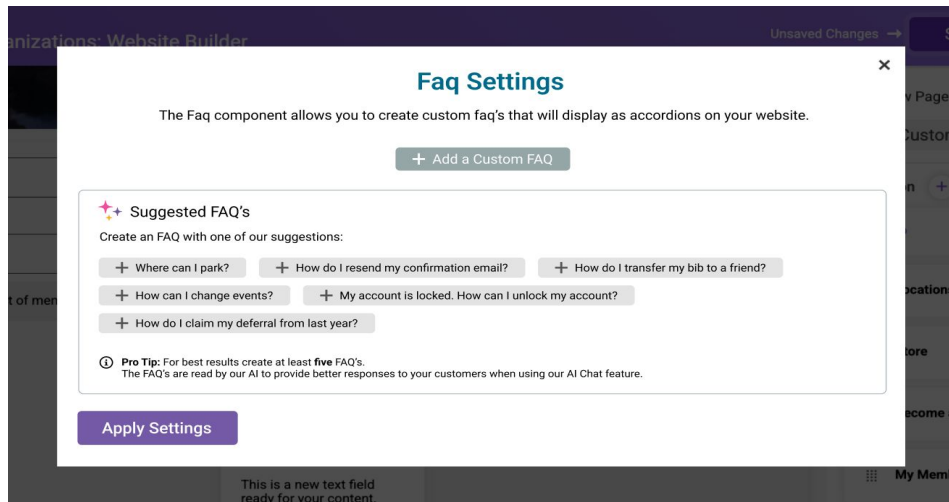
anizations: Website Builder

Unsaved Changes →

Faq Settings

×

The Faq component allows you to create custom faq's that will display as accordions on your website.

+ Add a Custom FAQ

Suggested FAQ's

Create an FAQ with one of our suggestions:

+ Where can I park?
+ How do I resend my confirmation email?
+ How do I transfer my bib to a friend?
+ How can I change events?
+ My account is locked. How can I unlock my account?
+ How do I claim my deferral from last year?

Pro Tip: For best results create at least five FAQ's.
The FAQ's are read by our AI to provide better responses to your customers when using our AI Chat feature.

Apply Settings

t of men

v Page

Custon

n +

ocation

tore

ecome

My Mem

This is a new text field ready for your content.